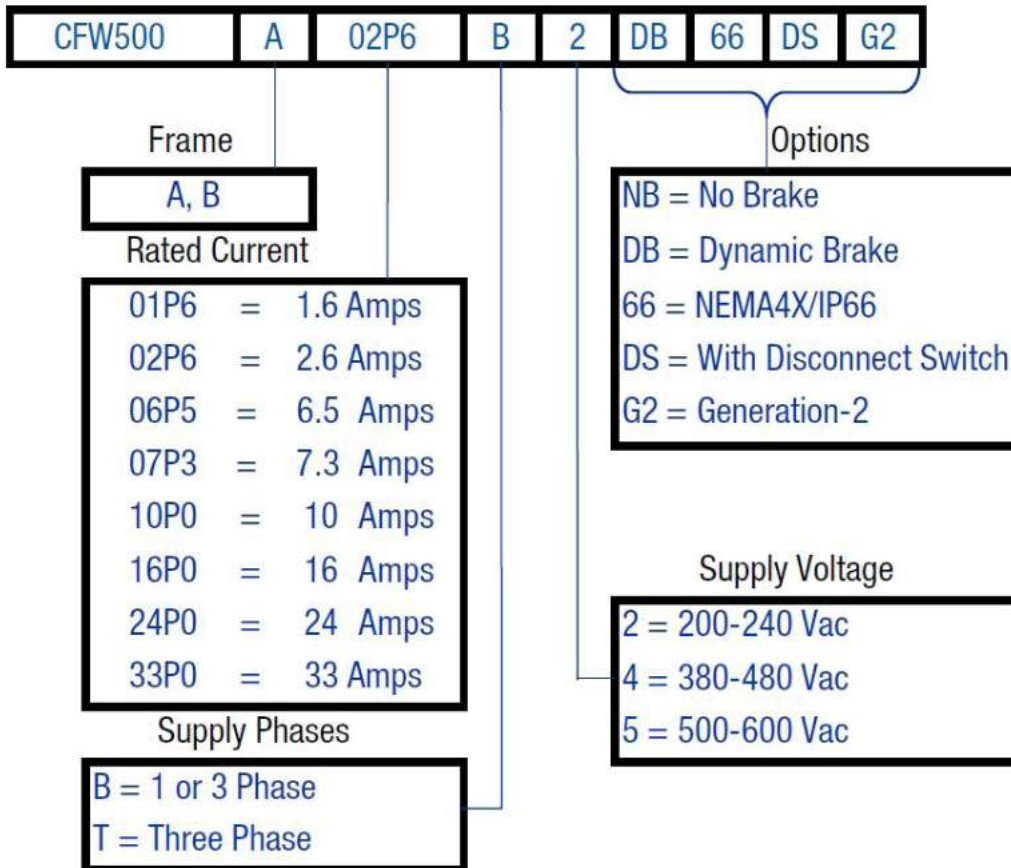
CFW500 A 02P6 B 2 DB 66 DS G2

Frame

A, B

Rated Current

01P6 = 1.6 Amps
02P6 = 2.6 Amps
06P5 = 6.5 Amps
07P3 = 7.3 Amps
10P0 = 10 Amps
16P0 = 16 Amps
24P0 = 24 Amps
33P0 = 33 Amps

Supply Phases

B = 1 or 3 Phase
T = Three Phase

Options

NB = No Brake
DB = Dynamic Brake
66 = NEMA4X/IP66
DS = With Disconnect Switch
G2 = Generation-2

Supply Voltage

2 = 200-240 Vac
4 = 380-480 Vac
5 = 500-600 Vac